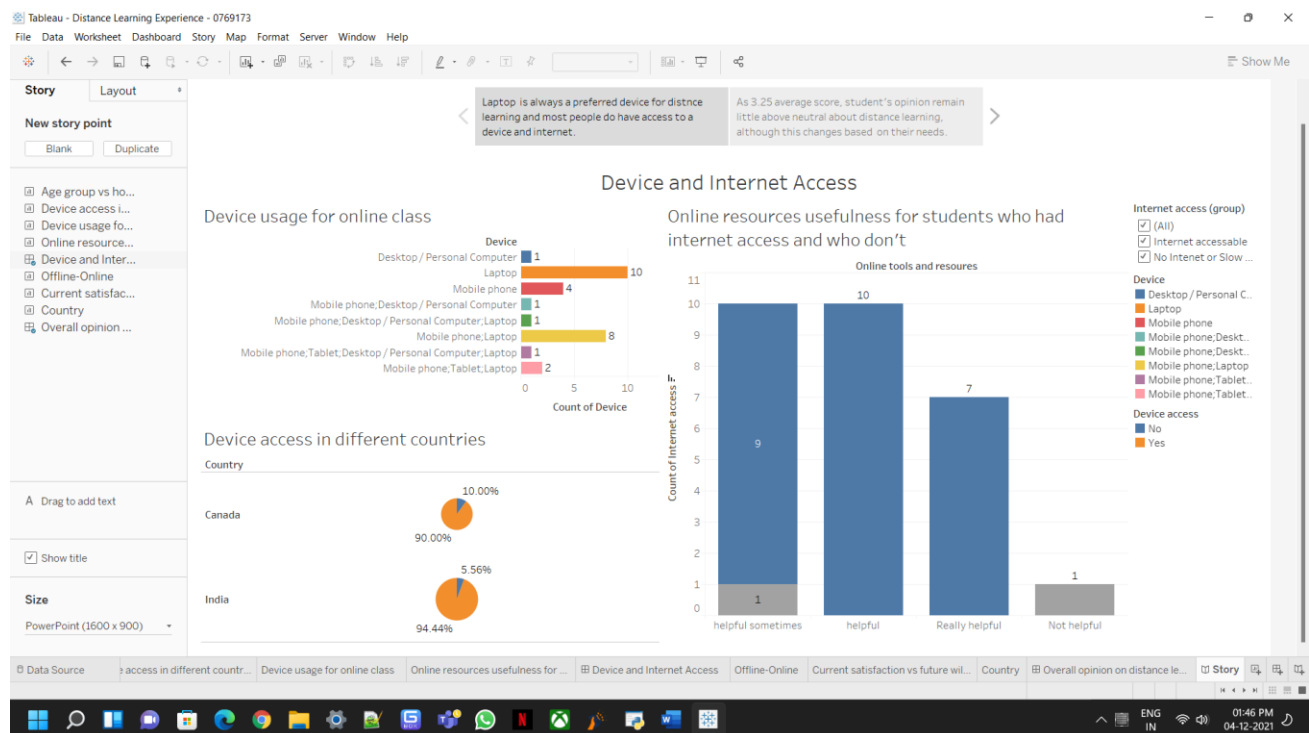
Tableau - Distance Learning Experience - 0769173

File Data Worksheet Dashboard Story Map Format Server Window Help

Show Me

Story Layout

New story point

Blank Duplicate

Age group vs ho...
Device access i...
Device usage fo...
Online resource...
Device and Inter...
Offline-Online
Current satisfac...
Country
Overall opinion ...

Drag to add text

Show title

Size

PowerPoint (1600 x 900)

Laptop is always a preferred device for distnce learning and most people do have access to a device and internet.

As 3.25 average score, student's opinion remain little above neutral about distance learning, although this changes based on their needs.

Device and Internet Access

Device usage for online class

Device

| Device | Count |
|---|---|
| Desktop / Personal Computer | 1 |
| Laptop | 10 |
| Mobile phone | 4 |
| Mobile phone;Desktop / Personal Computer | 1 |
| Mobile phone;Desktop / Personal Computer;Laptop | 1 |
| Mobile phone;Laptop | 8 |
| Mobile phone;Tablet;Desktop / Personal Computer;Laptop | 1 |
| Mobile phone;Tablet;Laptop | 2 |

0 5 10
Count of Device

Device access in different countries

Country

Canada 10.00% 90.00%

India 5.56% 94.44%

Online resources usefulness for students who had internet access and who don't

Online tools and resoures

Count of Internet access

0 1 2 3 4 5 6 7 8 9 10 11

| | helpful sometimes | helpful | Really helpful | Not helpful |
|---|---|---|---|---|
| | 9 / 1 | 10 | 7 | 1 |

Internet access (group)
(All)
Internet accessable
No Intenet or Slow ...

Device
Desktop / Personal C...
Laptop
Mobile phone
Mobile phone;Deskt...
Mobile phone;Deskt...
Mobile phone;Laptop
Mobile phone;Tablet...
Mobile phone;Tablet...

Device access
No
Yes

Data Source | e access in different countr... | Device usage for online class | Online resources usefulness for ... | Device and Internet Access | Offline-Online | Current satisfaction vs future wil... | Country | Overall opinion on distance le... | Story

ENG IN 01:46 PM 04-12-2021